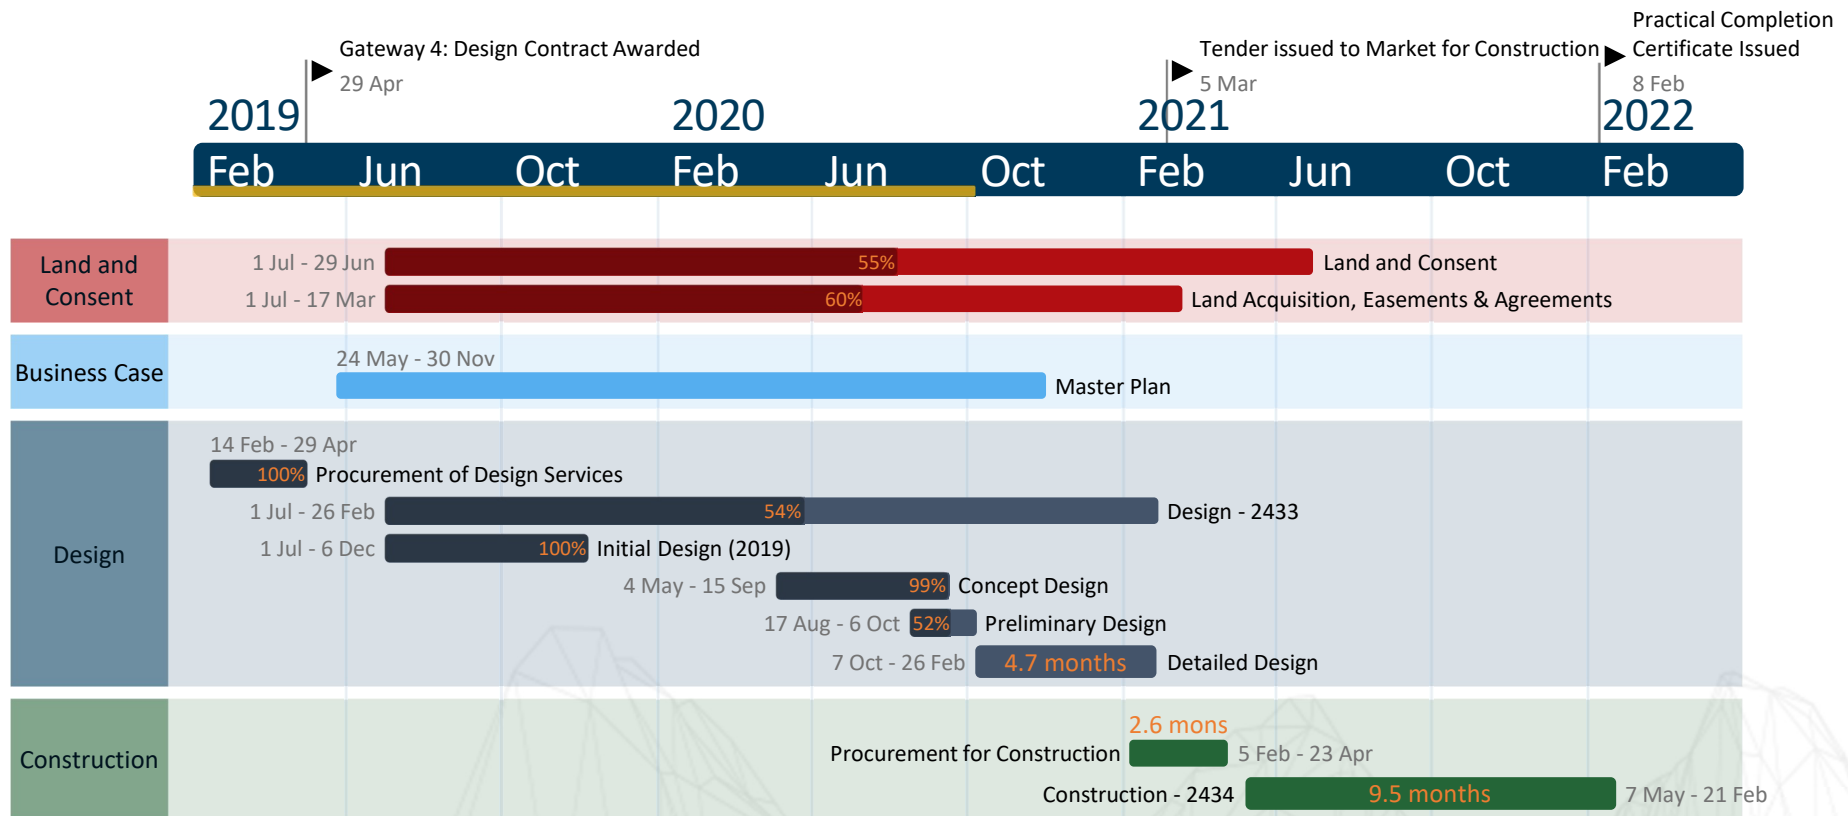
Gateway 4: Design Contract Awarded
29 Apr

Tender issued to Market for Construction
5 Mar

Practical Completion Certificate Issued
8 Feb

2019 2020 2021 2022

Feb Jun Oct Feb Jun Oct Feb Jun Oct Feb

Land and Consent

1 Jul - 29 Jun 55% Land and Consent
1 Jul - 17 Mar 60% Land Acquisition, Easements & Agreements

Business Case

24 May - 30 Nov
Master Plan

Design

14 Feb - 29 Apr
100% Procurement of Design Services
1 Jul - 26 Feb 54% Design - 2433
1 Jul - 6 Dec 100% Initial Design (2019)
4 May - 15 Sep 99% Concept Design
17 Aug - 6 Oct 52% Preliminary Design
7 Oct - 26 Feb 4.7 months Detailed Design

Construction

2.6 mons
Procurement for Construction 5 Feb - 23 Apr
Construction - 2434 9.5 months 7 May - 21 Feb